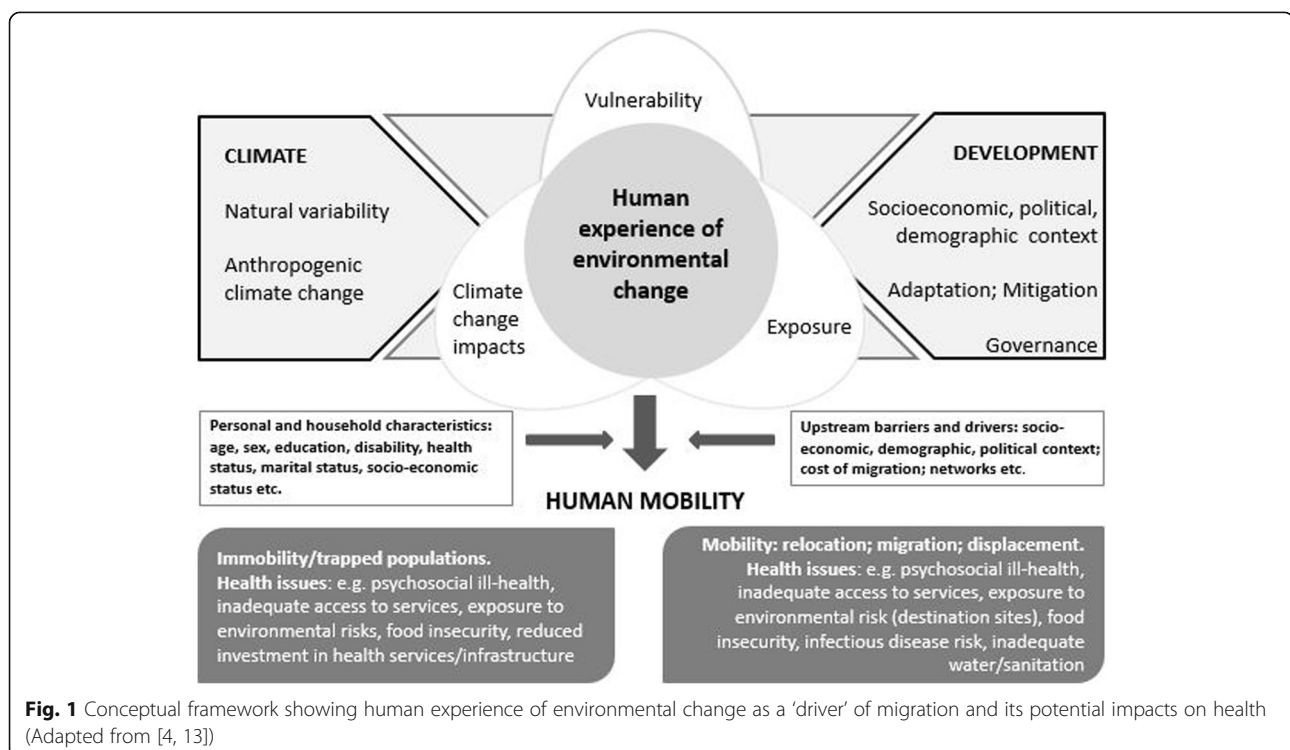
Vulnerability

CLIMATE

Natural variability

Anthropogenic climate change

Human experience of environmental change

Climate change impacts

Exposure

DEVELOPMENT

Socioeconomic, political, demographic context

Adaptation; Mitigation

Governance

Personal and household characteristics: age, sex, education, disability, health status, marital status, socio-economic status etc.

Upstream barriers and drivers: socio-economic, demographic, political context; cost of migration; networks etc.

HUMAN MOBILITY

Immobility/trapped populations.
Health issues: e.g. psychosocial ill-health, inadequate access to services, exposure to environmental risks, food insecurity, reduced investment in health services/infrastructure

Mobility: relocation; migration; displacement.
Health issues: e.g. psychosocial ill-health, inadequate access to services, exposure to environmental risk (destination sites), food insecurity, infectious disease risk, inadequate water/sanitation

Fig. 1 Conceptual framework showing human experience of environmental change as a 'driver' of migration and its potential impacts on health (Adapted from [4, 13])